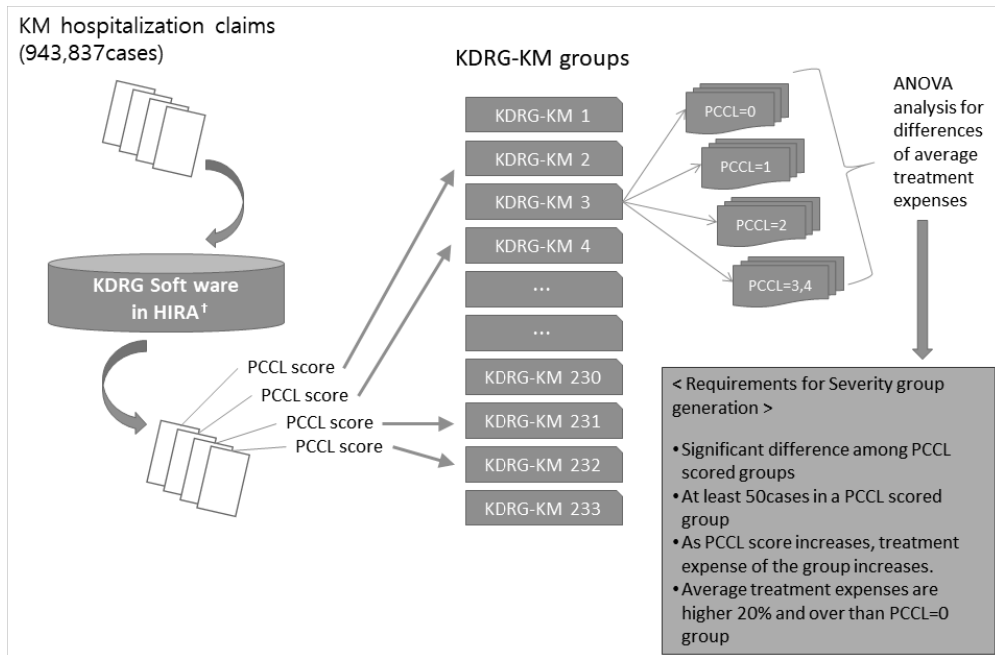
KM hospitalization claims (943,837cases)

KDRG Soft ware in HIRA†

PCCL score
PCCL score
PCCL score
PCCL score

KDRG-KM groups

KDRG-KM 1
KDRG-KM 2
KDRG-KM 3
KDRG-KM 4
...
...
KDRG-KM 230
KDRG-KM 231
KDRG-KM 232
KDRG-KM 233

PCCL=0
PCCL=1
PCCL=2
PCCL=3,4

ANOVA analysis for differences of average treatment expenses

< Requirements for Severity group generation >

• Significant difference among PCCL scored groups
• At least 50cases in a PCCL scored group
• As PCCL score increases, treatment expense of the group increases.
• Average treatment expenses are higher 20% and over than PCCL=0 group